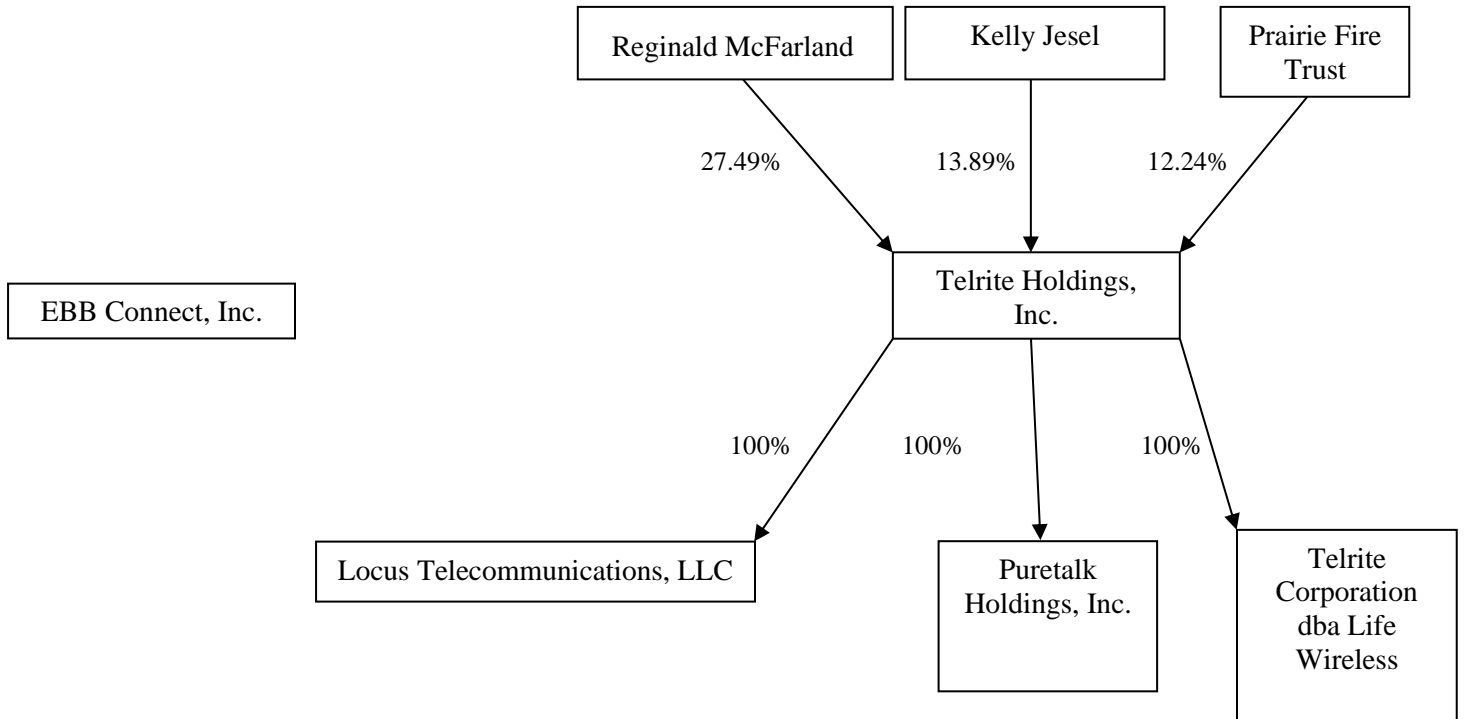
Reginald McFarland

Kelly Jesel

Prairie Fire Trust

27.49%

13.89%

12.24%

EBB Connect, Inc.

Telrite Holdings, Inc.

100%

100%

100%

Locus Telecommunications, LLC

Puretalk Holdings, Inc.

Telrite Corporation dba Life Wireless